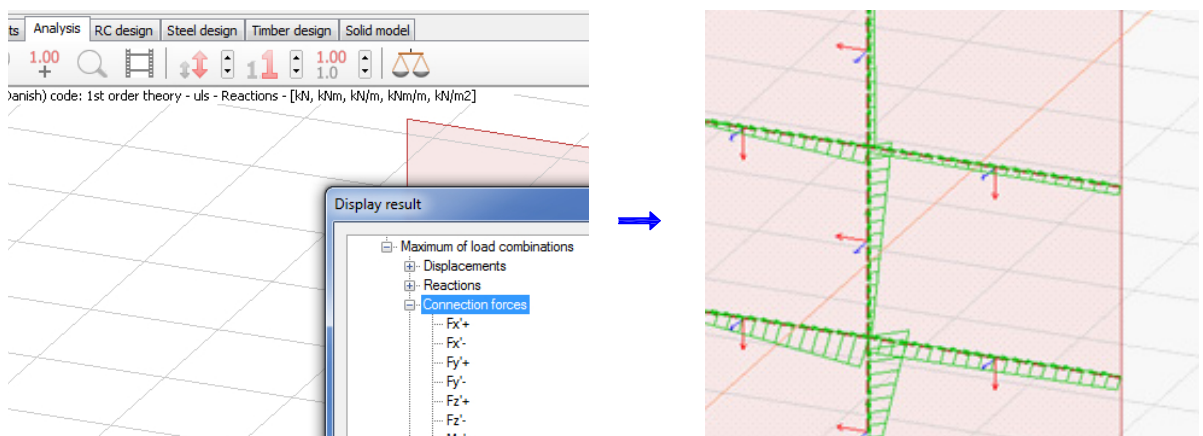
ts | Analysis | RC design | Steel design | Timber design | Solid model

1.00 +

1

1.00
1.0

Danish) code: 1st order theory - uls - Reactions - [kN, kNm, kN/m, kNm/m, kN/m2]

Display result

Maximum of load combinations
Displacements
Reactions
Connection forces
Fx'+
Fx'-
Fy'+
Fy'-
Fz'+
Fz'-